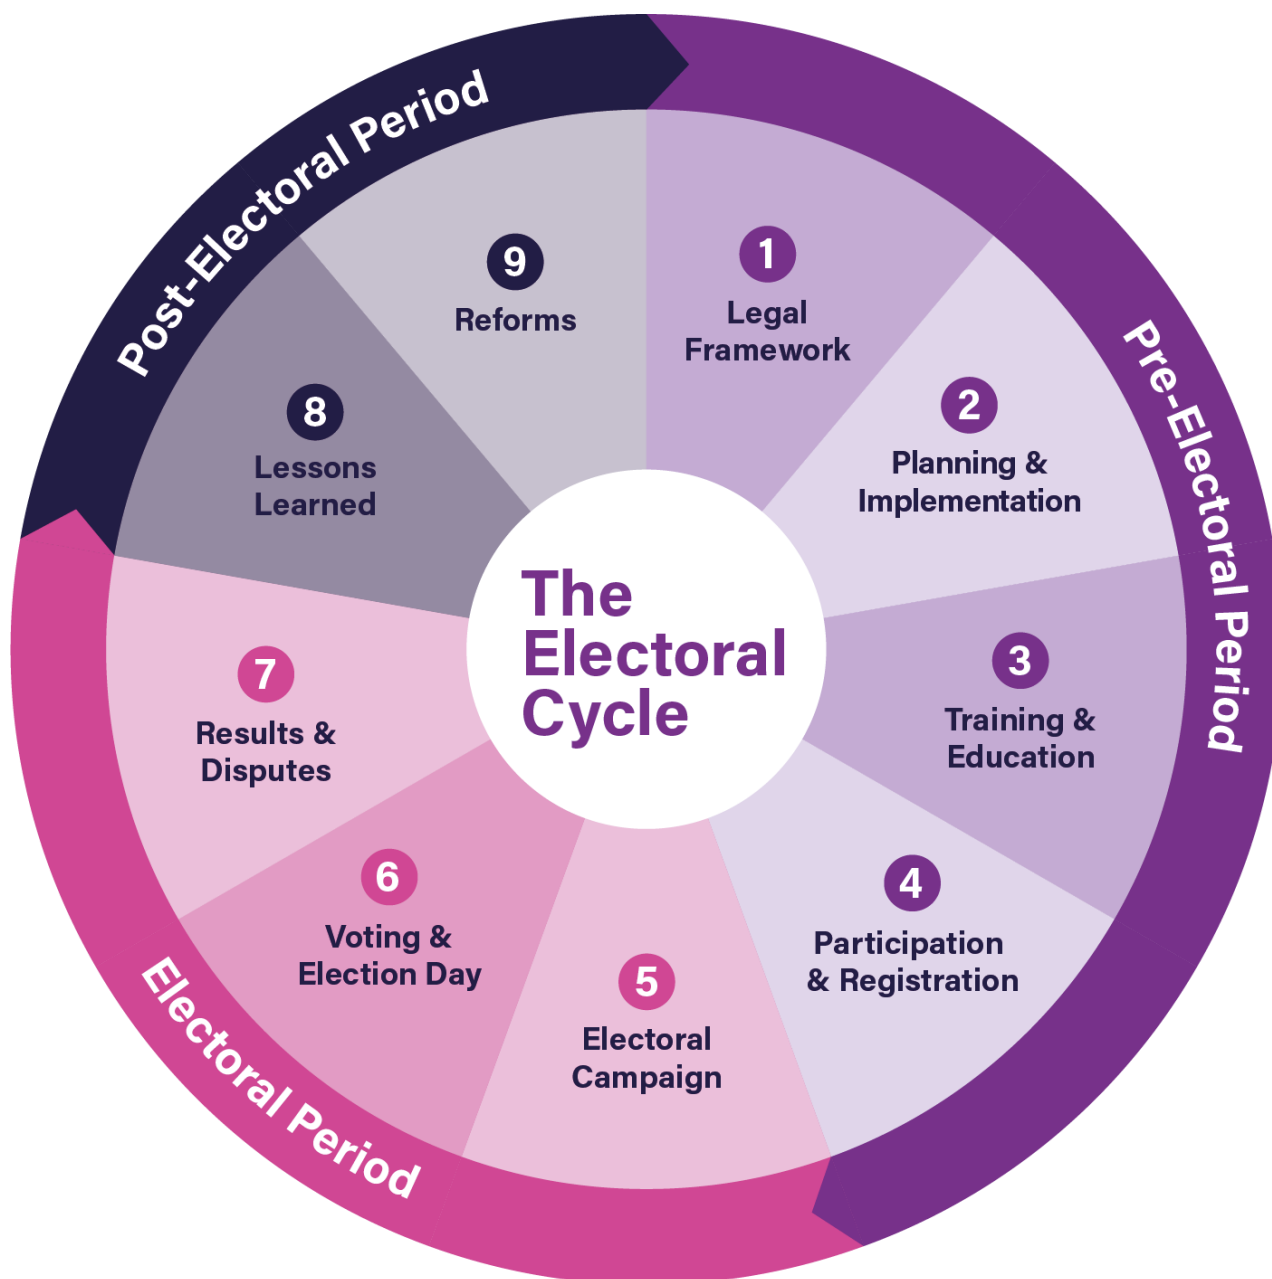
The Electoral Cycle

Pre-Electoral Period

1
Legal Framework

2
Planning & Implementation

3
Training & Education

4
Participation & Registration

Electoral Period

5
Electoral Campaign

6
Voting & Election Day

7
Results & Disputes

Post-Electoral Period

8
Lessons Learned

9
Reforms